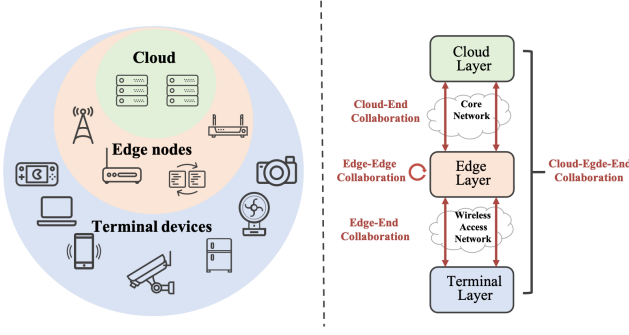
Cloud

Edge nodes

Terminal devices

Cloud Layer

Cloud-End Collaboration

Core Network

Edge-Edge Collaboration

Edge Layer

Cloud-Egde-End Collaboration

Edge-End Collaboration

Wireless Access Network

Terminal Layer